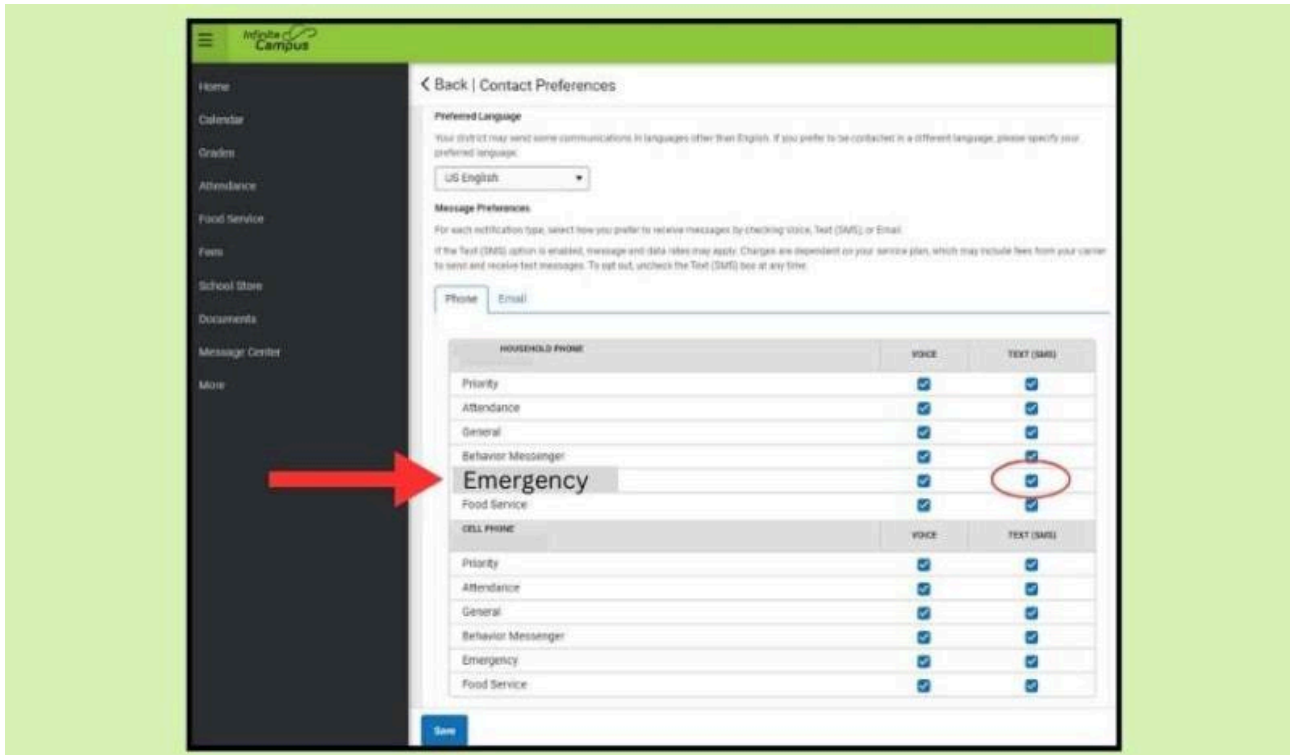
Infinite Campus

Home
Calendar
Grades
Attendance
Food Service
Fees
School Store
Documents
Message Center
More

< Back | Contact Preferences

Preferred Language

Your district may send some communications in languages other than English. If you prefer to be contacted in a different language, please specify your preferred language.

US English

Message Preferences

For each notification type, select how you prefer to receive messages by checking Voice, Text (SMS), or Email.

If the Text (SMS) option is enabled, message and data rates may apply. Charges are dependent on your service plan, which may include fees from your carrier to send and receive text messages. To opt out, uncheck the Text (SMS) box at any time.

Phone | Email

| HOUSEHOLD PHONE | VOICE | TEXT (SMS) |
|---|---|---|
| Priority | | |
| Attendance | | |
| General | | |
| Behavior Messenger | | |
| Emergency | | |
| Food Service | | |

| CELL PHONE | VOICE | TEXT (SMS) |
|---|---|---|
| Priority | | |
| Attendance | | |
| General | | |
| Behavior Messenger | | |
| Emergency | | |
| Food Service | | |

Save